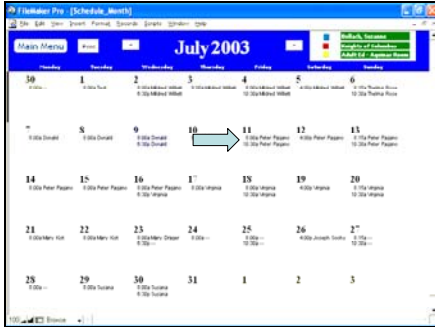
FileMaker Pro - [Schedule_Month]

File Edit View Insert Format Records Scripts Window Help

Main Menu

July 2003

Bullock, Suzanne
Knights of Columbus
Adult Ed - Aquinas House

| Monday | Tuesday | Wednesday | Thursday | Friday | Saturday | Sunday |
|---|---|---|---|---|---|---|
| 30 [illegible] | 1 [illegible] | 2 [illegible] 6:30p Mildred Willett | 3 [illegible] | 4 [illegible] 12:30p Mildred Willett | 5 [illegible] | 6 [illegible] 12:15p Thelma Ross |
| 7 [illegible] Donald | 8 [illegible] Donald | 9 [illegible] Donald 6:30p Donald | 10 | 11 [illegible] Peter Pagano 12:30p Peter Pagano | 12 4:00p Peter Pagano | 13 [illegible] Peter Pagano 12:30p Peter Pagano |
| 14 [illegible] Peter Pagano | 15 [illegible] Peter Pagano | 16 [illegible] Peter Pagano 6:30p Virginia | 17 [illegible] Virginia | 18 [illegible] Virginia 12:30p Virginia | 19 4:00p Virginia | 20 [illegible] Virginia 12:30p Virginia |
| 21 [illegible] Mary Kirt | 22 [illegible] Mary Kirt | 23 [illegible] Mary Grasser 6:30p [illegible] | 24 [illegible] | 25 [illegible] 12:30p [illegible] | 26 4:00p Joseph Saxby | 27 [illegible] 12:30p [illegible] |
| 28 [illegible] Susana | 29 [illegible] Susana | 30 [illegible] Susana 6:30p Susana | 31 | 1 | 2 | 3 |

100 Browse